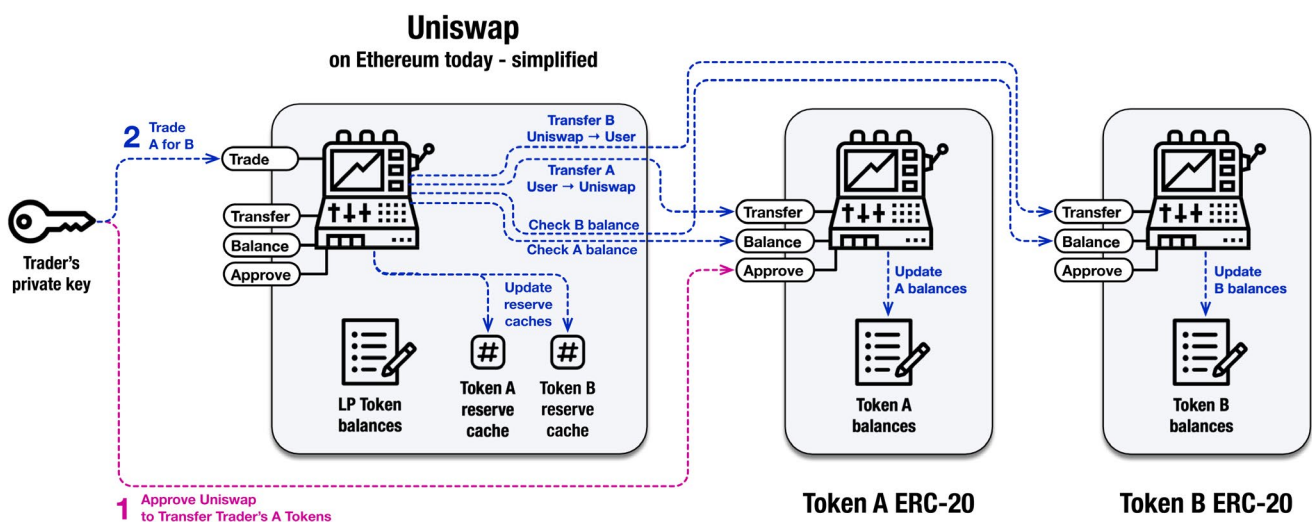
Uniswap
on Ethereum today - simplified

2 Trade A for B

Trade
Transfer
Balance
Approve

Transfer B Uniswap → User
Transfer A User → Uniswap
Check B balance
Check A balance

Update reserve caches

#
#

LP Token balances
Token A reserve cache
Token B reserve cache

Trader's private key

Transfer
Balance
Approve
Update A balances
Token A balances

Transfer
Balance
Approve
Update B balances
Token B balances

1 Approve Uniswap to Transfer Trader's A Tokens

Token A ERC-20

Token B ERC-20